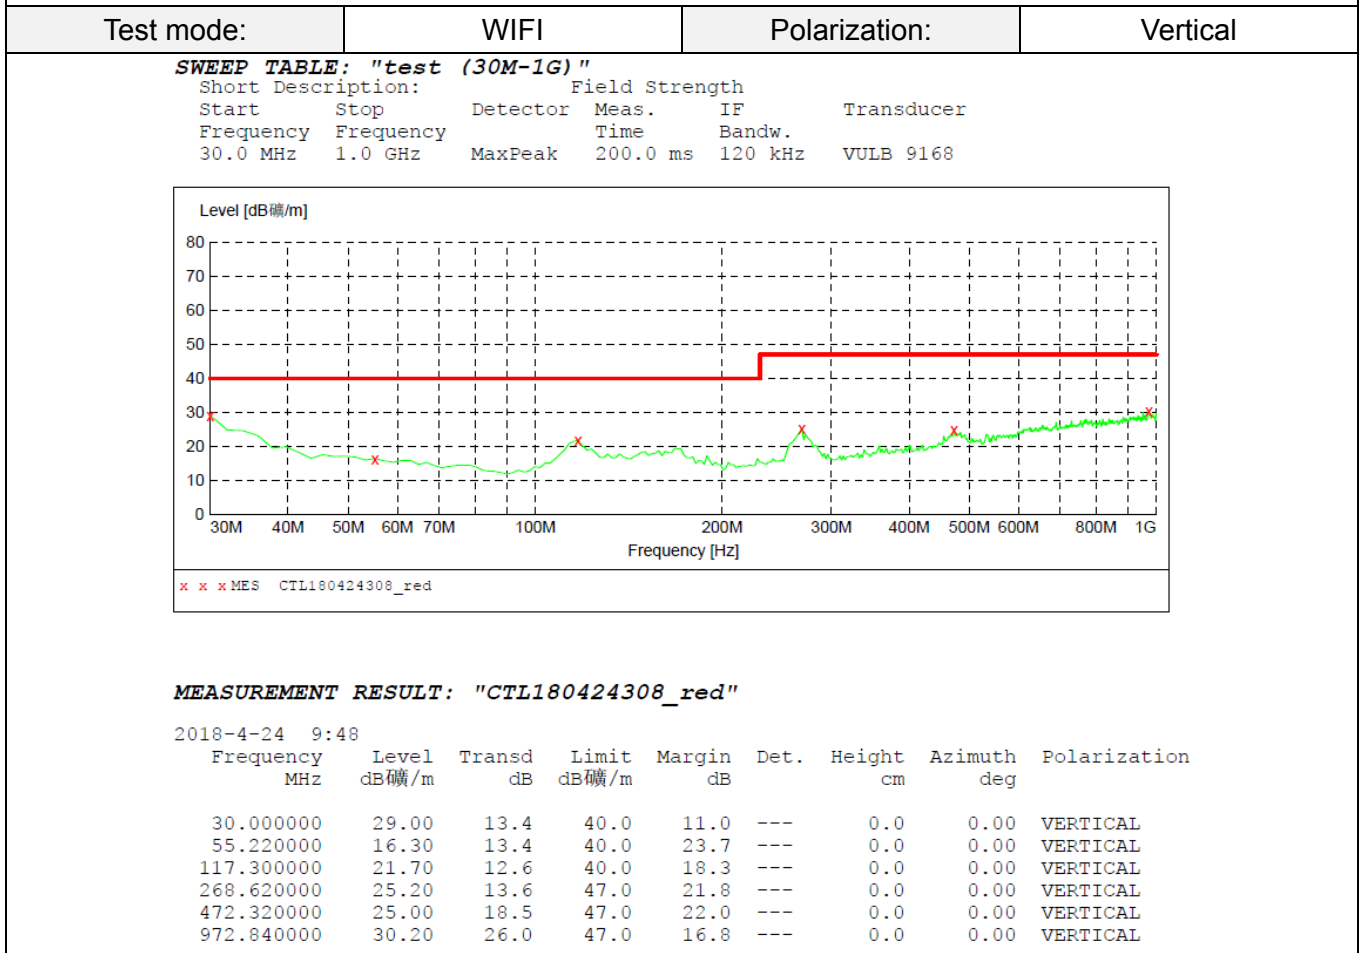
| Test mode: | WIFI | Polarization: | Vertical |
|---|---|---|---|

SWEEP TABLE: "test (30M-1G)"
Short Description: Field Strength
Start Frequency 30.0 MHz
Stop Frequency 1.0 GHz
Detector MaxPeak
Meas. Time 200.0 ms
IF Bandw. 120 kHz
Transducer VULB 9168

Level [dB礦/m]
80
70
60
50
40
30
20
10
0
30M 40M 50M 60M 70M 100M 200M 300M 400M 500M 600M 800M 1G
Frequency [Hz]

x x x MES CTL180424308_red

MEASUREMENT RESULT: "CTL180424308_red"

2018-4-24 9:48

| Frequency MHz | Level dB礦/m | Transd dB | Limit dB礦/m | Margin dB | Det. | Height cm | Azimuth deg | Polarization |
|---|---|---|---|---|---|---|---|---|
| 30.000000 | 29.00 | 13.4 | 40.0 | 11.0 | --- | 0.0 | 0.00 | VERTICAL |
| 55.220000 | 16.30 | 13.4 | 40.0 | 23.7 | --- | 0.0 | 0.00 | VERTICAL |
| 117.300000 | 21.70 | 12.6 | 40.0 | 18.3 | --- | 0.0 | 0.00 | VERTICAL |
| 268.620000 | 25.20 | 13.6 | 47.0 | 21.8 | --- | 0.0 | 0.00 | VERTICAL |
| 472.320000 | 25.00 | 18.5 | 47.0 | 22.0 | --- | 0.0 | 0.00 | VERTICAL |
| 972.840000 | 30.20 | 26.0 | 47.0 | 16.8 | --- | 0.0 | 0.00 | VERTICAL |